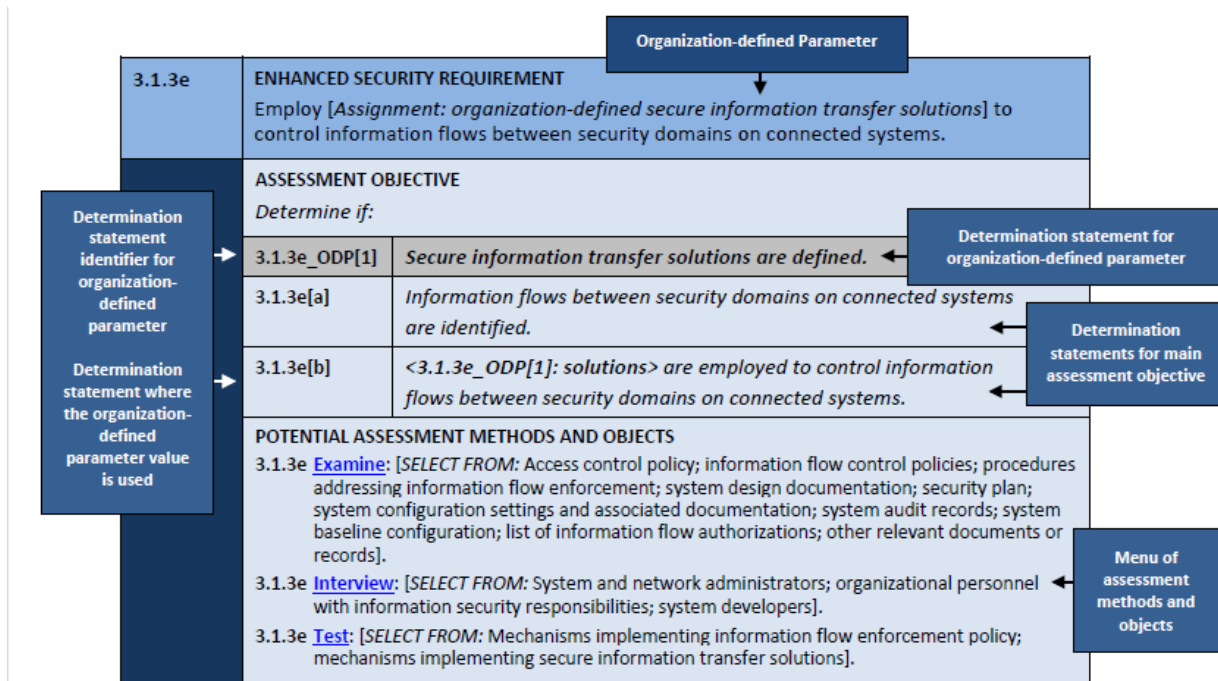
Organization-defined Parameter

| 3.1.3e | ENHANCED SECURITY REQUIREMENT<br>Employ [*Assignment: organization-defined secure information transfer solutions*] to control information flows between security domains on connected systems. |
|---|---|

ASSESSMENT OBJECTIVE

*Determine if:*

Determination statement identifier for organization-defined parameter

Determination statement where the organization-defined parameter value is used

| 3.1.3e_ODP[1] | *Secure information transfer solutions are defined.* |
|---|---|
| 3.1.3e[a] | *Information flows between security domains on connected systems are identified.* |
| 3.1.3e[b] | *<3.1.3e_ODP[1]: solutions> are employed to control information flows between security domains on connected systems.* |

Determination statement for organization-defined parameter

Determination statements for main assessment objective

POTENTIAL ASSESSMENT METHODS AND OBJECTS

3.1.3e Examine: [*SELECT FROM:* Access control policy; information flow control policies; procedures addressing information flow enforcement; system design documentation; security plan; system configuration settings and associated documentation; system audit records; system baseline configuration; list of information flow authorizations; other relevant documents or records].

3.1.3e Interview: [*SELECT FROM:* System and network administrators; organizational personnel with information security responsibilities; system developers].

3.1.3e Test: [*SELECT FROM:* Mechanisms implementing information flow enforcement policy; mechanisms implementing secure information transfer solutions].

Menu of assessment methods and objects